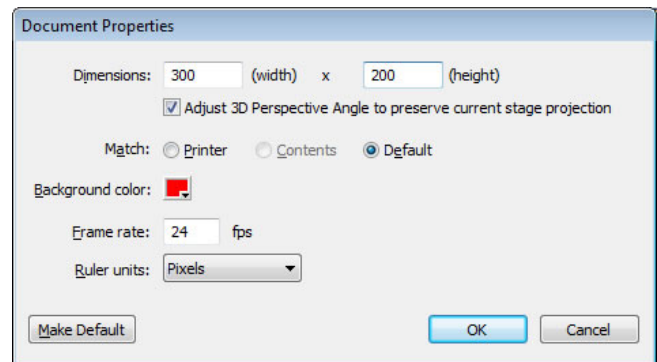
Document Properties

Dimensions: 300 (width) x 200 (height)

Adjust 3D Perspective Angle to preserve current stage projection

Match: Printer Contents Default

Background color:

Frame rate: 24 fps

Ruler units: Pixels

Make Default

OK

Cancel